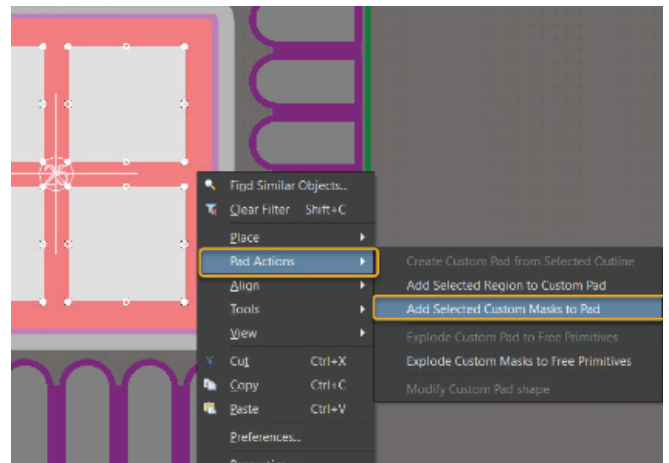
Find Similar Objects...
Clear Filter Shift+C
Place
Pad Actions
Align
Tools
View
Cut Ctrl+X
Copy Ctrl+C
Paste Ctrl+V
Preferences...
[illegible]

Create Custom Pad from Selected Outline
Add Selected Region to Custom Pad
Add Selected Custom Masks to Pad
Explode Custom Pad to Free Primitives
Explode Custom Masks to Free Primitives
Modify Custom Pad shape